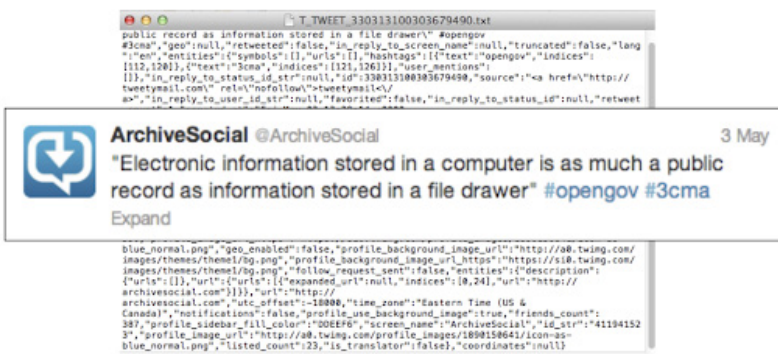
T_TWEET_330313100303679490.txt

public record as information stored in a file drawer\" #opengov #3cma","geo":null,"retweeted":false,"in_reply_to_screen_name":null,"truncated":false,"lang":"en","entities":{"symbols":[],"urls":[],"hashtags":[{"text":"opengov","indices":[112,120]},{"text":"3cma","indices":[121,126]}],"user_mentions":[]},"in_reply_to_status_id_str":null,"id":330313100303679490,"source":"<a href=\"http://tweetymail.com\" rel=\"nofollow\">tweetymail<\/a>","in_reply_to_user_id_str":null,"favorited":false,"in_reply_to_status_id":null,"retweet

ArchiveSocial @ArchiveSocial
3 May
"Electronic information stored in a computer is as much a public record as information stored in a file drawer" #opengov #3cma
Expand

blue_normal.png","geo_enabled":false,"profile_background_image_url":"http://a0.twimg.com/images/themes/theme1/bg.png","profile_background_image_url_https":"https://si0.twimg.com/images/themes/theme1/bg.png","follow_request_sent":false,"entities":{"description":{"urls":[]},"url":{"urls":[{"expanded_url":null,"indices":[0,24],"url":"http://archivesocial.com"}]}},"url":"http://archivesocial.com","utc_offset":-18000,"time_zone":"Eastern Time (US & Canada)","notifications":false,"profile_use_background_image":true,"friends_count":387,"profile_sidebar_fill_color":"DDEEF6","screen_name":"ArchiveSocial","id_str":"411941523","profile_image_url":"http://a0.twimg.com/profile_images/1890150641/icon-ss-blue_normal.png","listed_count":23,"is_translator":false},"coordinates":null}